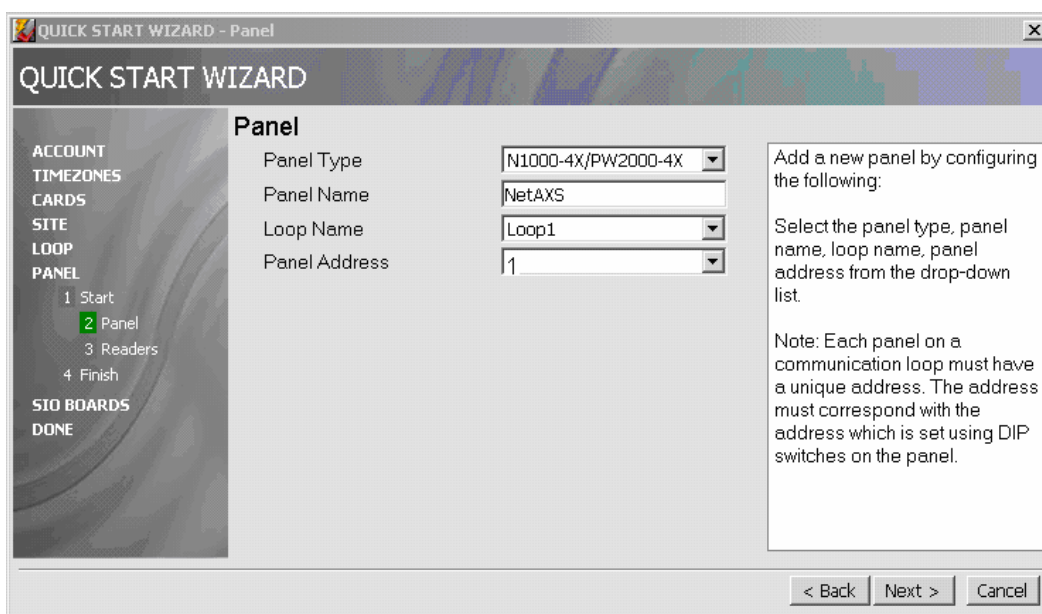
QUICK START WIZARD - Panel

QUICK START WIZARD

ACCOUNT
TIMEZONES
CARDS
SITE
LOOP
PANEL
1 Start
2 Panel
3 Readers
4 Finish
SIO BOARDS
DONE

Panel

Panel Type N1000-4X/PW2000-4X
Panel Name NetAXS
Loop Name Loop1
Panel Address 1

Add a new panel by configuring the following:

Select the panel type, panel name, loop name, panel address from the drop-down list.

Note: Each panel on a communication loop must have a unique address. The address must correspond with the address which is set using DIP switches on the panel.

< Back Next > Cancel